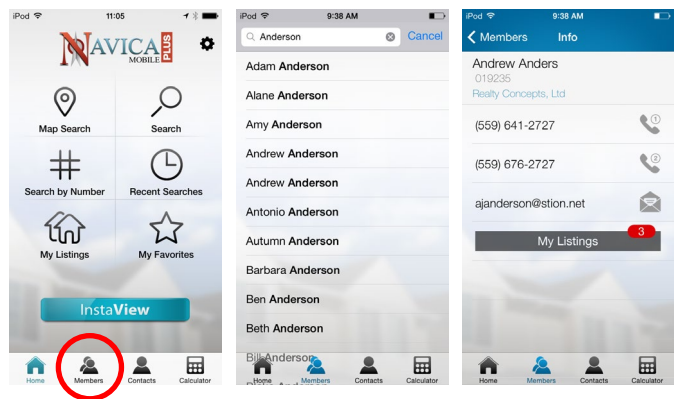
iPod 11:05

NAVICA MOBILE PLUS

Map Search
Search
Search by Number
Recent Searches
My Listings
My Favorites

InstaView

Home
Members
Contacts
Calculator

iPod 9:38 AM

Anderson
Cancel

Adam Anderson
Alane Anderson
Amy Anderson
Andrew Anderson
Andrew Anderson
Antonio Anderson
Autumn Anderson
Barbara Anderson
Ben Anderson
Beth Anderson
Bill Anderson

Home
Members
Contacts
Calculator

iPod 9:38 AM

Members
Info

Andrew Anders
019235
Realty Concepts, Ltd

(559) 641-2727
1
(559) 676-2727
2
ajanderson@stion.net

My Listings
3

Home
Members
Contacts
Calculator